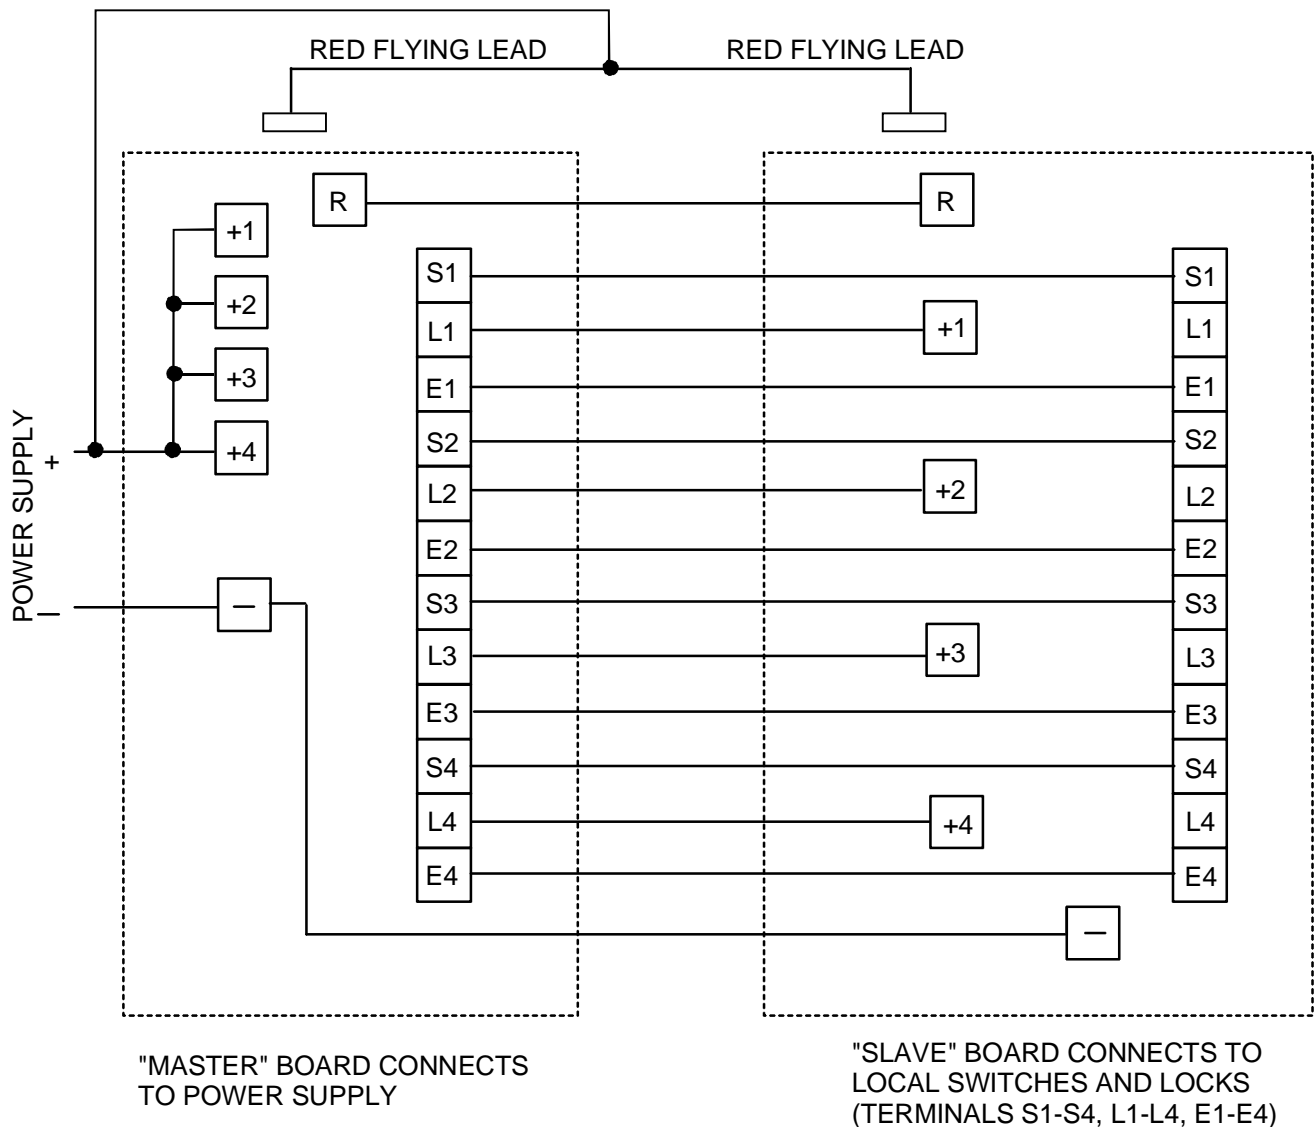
RED FLYING LEAD RED FLYING LEAD

R R

+1
+2
+3
+4

POWER SUPPLY
+
–

–

S1
L1
E1
S2
L2
E2
S3
L3
E3
S4
L4
E4

+1
+2
+3
+4

S1
L1
E1
S2
L2
E2
S3
L3
E3
S4
L4
E4

–

"MASTER" BOARD CONNECTS TO POWER SUPPLY

"SLAVE" BOARD CONNECTS TO LOCAL SWITCHES AND LOCKS (TERMINALS S1-S4, L1-L4, E1-E4)